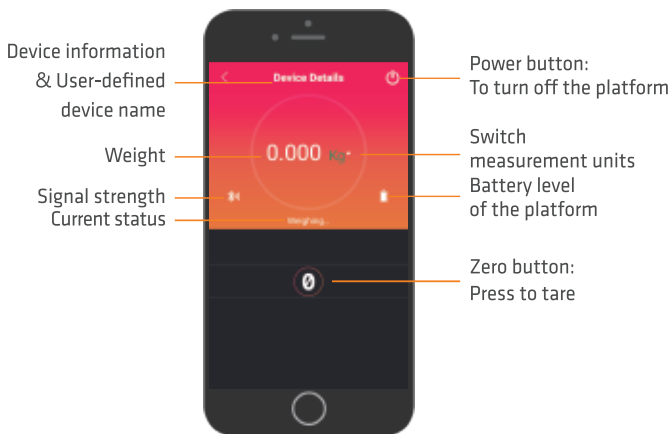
Device information & User-defined device name

Weight

Signal strength
Current status

Device Details

0.000 Kg

Weighing...

0

Power button: To turn off the platform

Switch measurement units

Battery level of the platform

Zero button: Press to tare